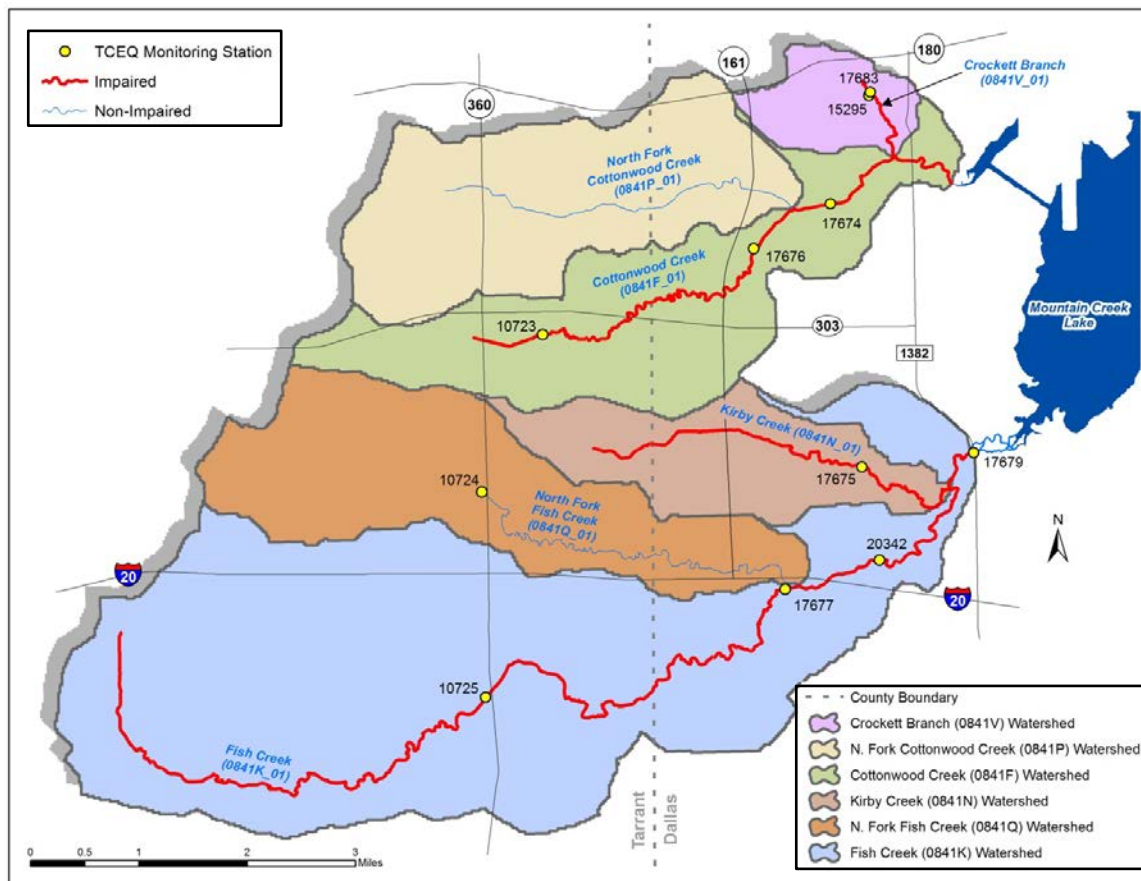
TCEQ Monitoring Station
Impaired
Non-Impaired

360
161
180
17683
15295
Crockett Branch (0841V_01)
North Fork Cottonwood Creek (0841P_01)
17674
17676
Cottonwood Creek (0841F_01)
10723
303
1382
Mountain Creek Lake
Kirby Creek (0841N_01)
17679
17675
10724
North Fork Fish Creek (0841Q_01)
N
20342
20
17677
20
10725
Fish Creek (0841K_01)

County Boundary
Crockett Branch (0841V) Watershed
N. Fork Cottonwood Creek (0841P) Watershed
Cottonwood Creek (0841F) Watershed
Kirby Creek (0841N) Watershed
N. Fork Fish Creek (0841Q) Watershed
Fish Creek (0841K) Watershed

Tarrant
Dallas

0 0.5 1 2 3 Miles